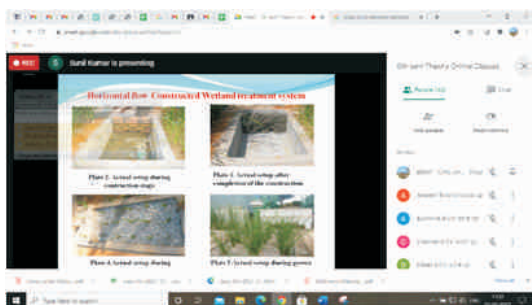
REC

S Sunil Kumar is presenting

Horizontal flow Constructed Wetland treatment system

Plate 2: Actual setup during construction stage

Plate 3: Actual setup after completion of the construction

Plate 4: Actual setup during

Plate 5: Actual setup during growth

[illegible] Theory Online Classes

People

Chat

Add people

Share invite

Type here to search